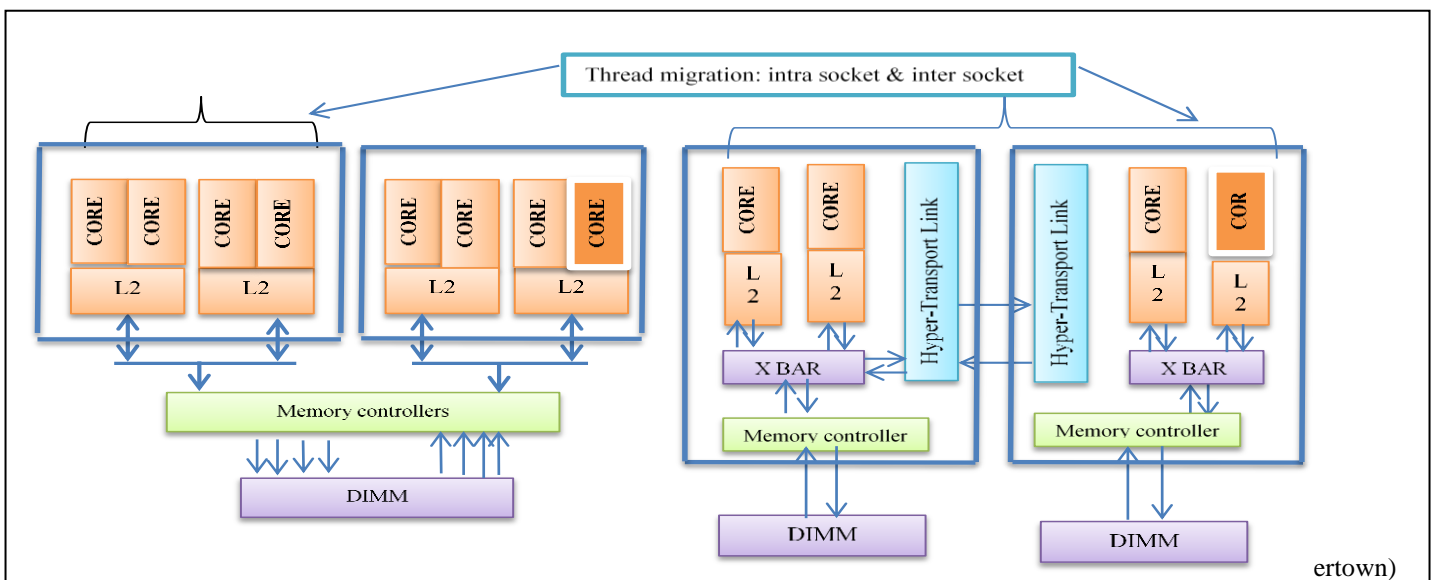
Thread migration: intra socket & inter socket

CORE CORE CORE CORE
L2 L2

CORE CORE CORE CORE
L2 L2

Memory controllers

DIMM

CORE CORE
L 2 L 2
Hyper-Transport Link
X BAR
Memory controller
DIMM

Hyper-Transport Link
CORE COR
L 2 L 2
X BAR
Memory controller
DIMM

ertown)